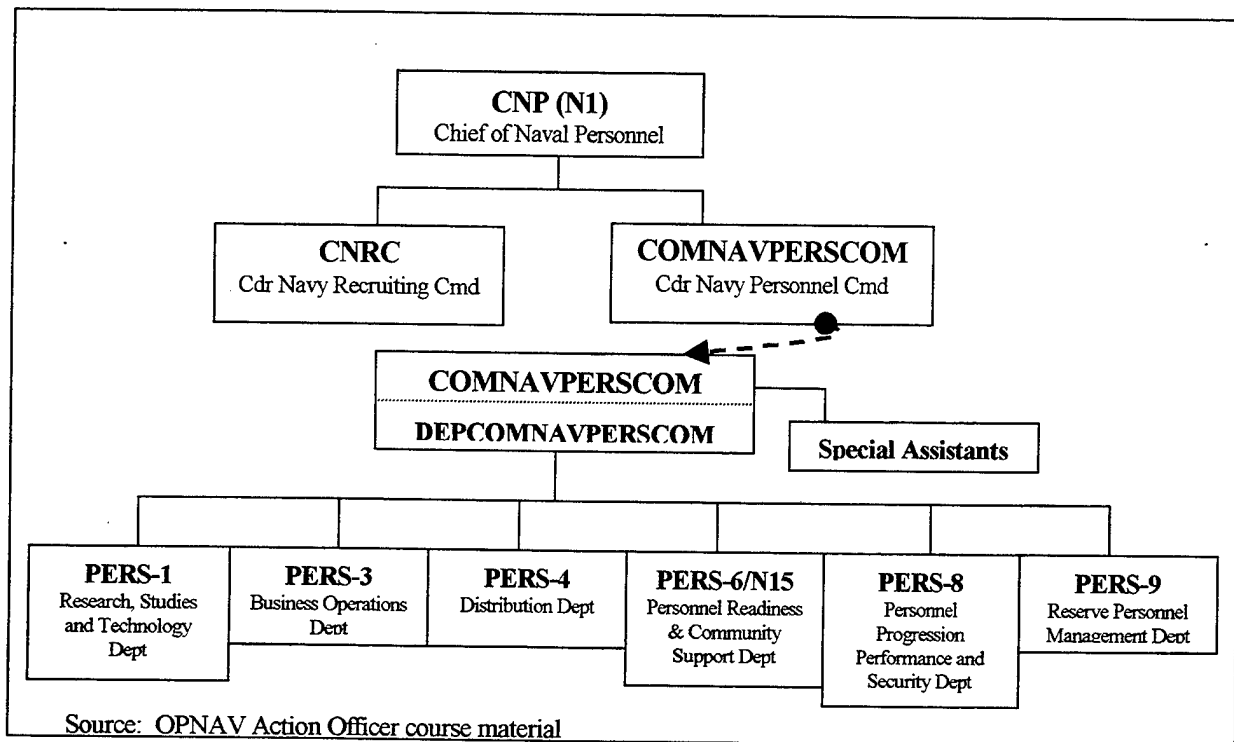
CNP (N1)
Chief of Naval Personnel

CNRC
Cdr Navy Recruiting Cmd

COMNAVPERSCOM
Cdr Navy Personnel Cmd

COMNAVPERSCOM
DEPCOMNAVPERSCOM

Special Assistants

PERS-1
Research, Studies and Technology Dept

PERS-3
Business Operations Dept

PERS-4
Distribution Dept

PERS-6/N15
Personnel Readiness & Community Support Dept

PERS-8
Personnel Progression Performance and Security Dept

PERS-9
Reserve Personnel Management Dept

Source: OPNAV Action Officer course material